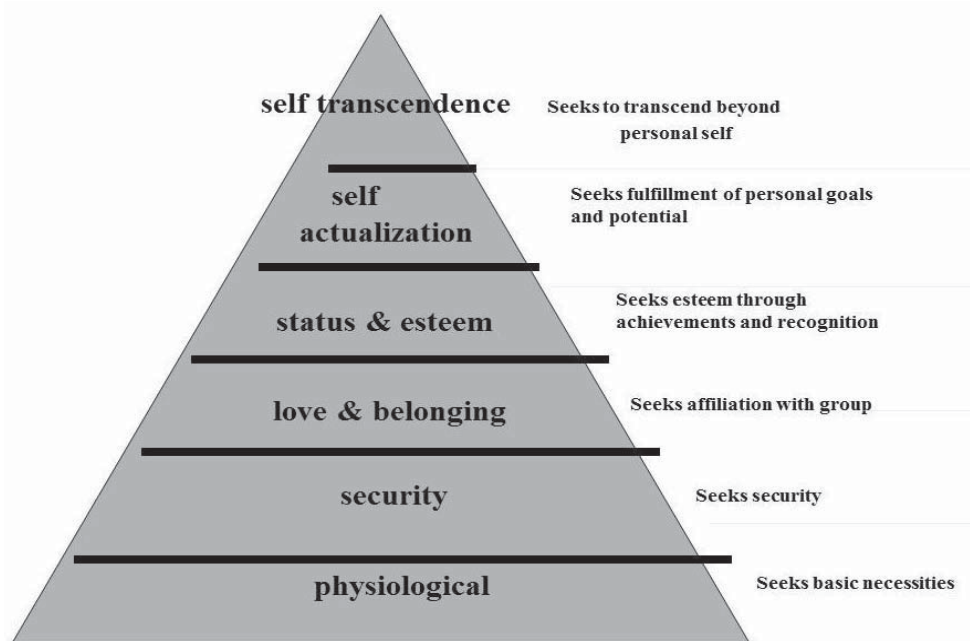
self transcendence

Seeks to transcend beyond personal self

self actualization

Seeks fulfillment of personal goals and potential

status & esteem

Seeks esteem through achievements and recognition

love & belonging

Seeks affiliation with group

security

Seeks security

physiological

Seeks basic necessities